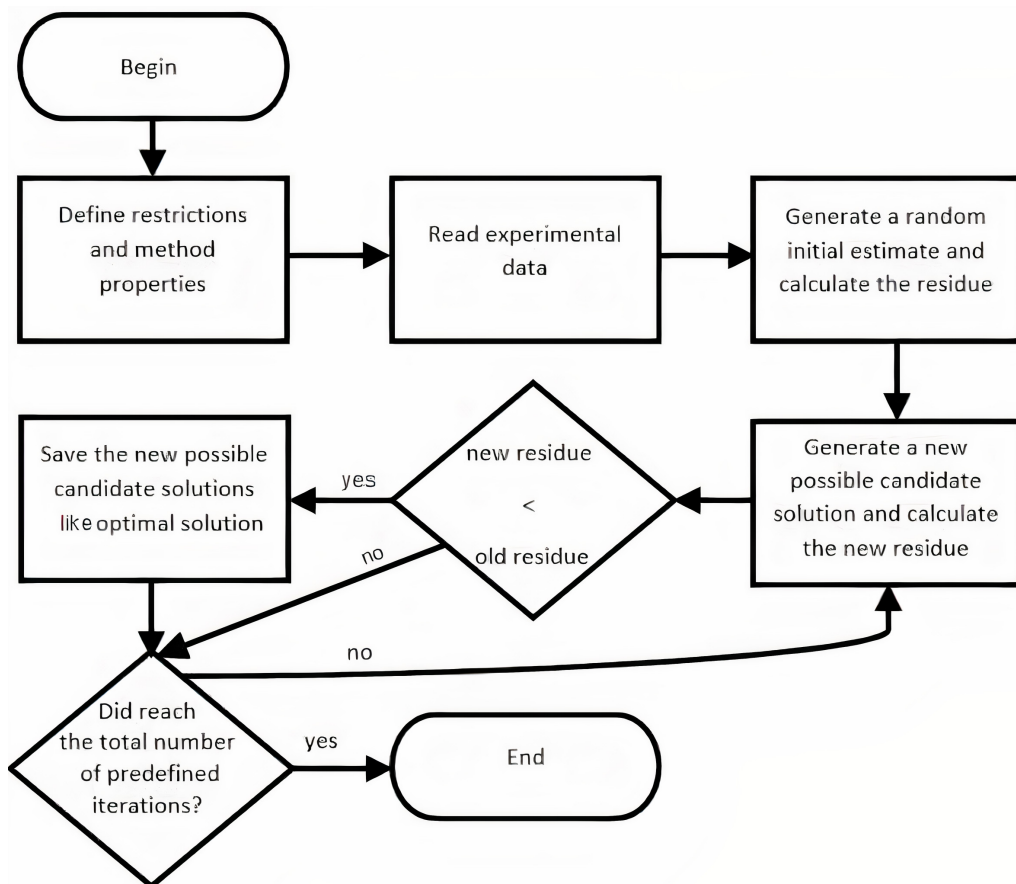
Begin

Define restrictions and method properties

Read experimental data

Generate a random initial estimate and calculate the residue

Generate a new possible candidate solution and calculate the new residue

new residue
<
old residue

yes

Save the new possible candidate solutions like optimal solution

no

no

Did reach the total number of predefined iterations?

yes

End